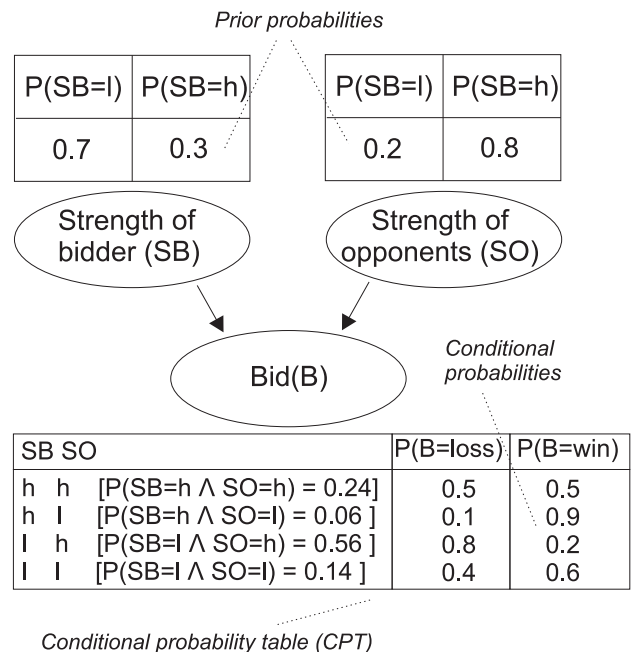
Prior probabilities

| P(SB=l) | P(SB=h) |
|---|---|
| 0.7 | 0.3 |

| P(SB=l) | P(SB=h) |
|---|---|
| 0.2 | 0.8 |

Strength of bidder (SB)

Strength of opponents (SO)

Bid(B)

Conditional probabilities

| SB SO | P(B=loss) | P(B=win) |
|---|---|---|
| h h [P(SB=h $\wedge$ SO=h) = 0.24] | 0.5 | 0.5 |
| h l [P(SB=h $\wedge$ SO=l) = 0.06 ] | 0.1 | 0.9 |
| l h [P(SB=l $\wedge$ SO=h) = 0.56 ] | 0.8 | 0.2 |
| l l [P(SB=l $\wedge$ SO=l) = 0.14 ] | 0.4 | 0.6 |

Conditional probability table (CPT)